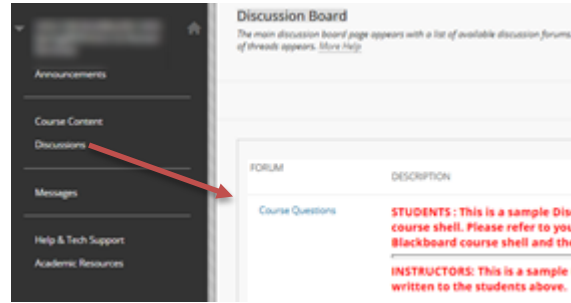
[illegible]

Announcements

Course Content

Discussions

Messages

Help & Tech Support

Academic Resources

Discussion Board

The main discussion board page appears with a list of available discussion forums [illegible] of threads appears. More Help

| FORUM | DESCRIPTION |
|---|---|
| Course Questions | STUDENTS : This is a sample Dis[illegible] course shell. Please refer to you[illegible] Blackboard course shell and the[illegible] INSTRUCTORS: This is a sample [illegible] written to the students above. |